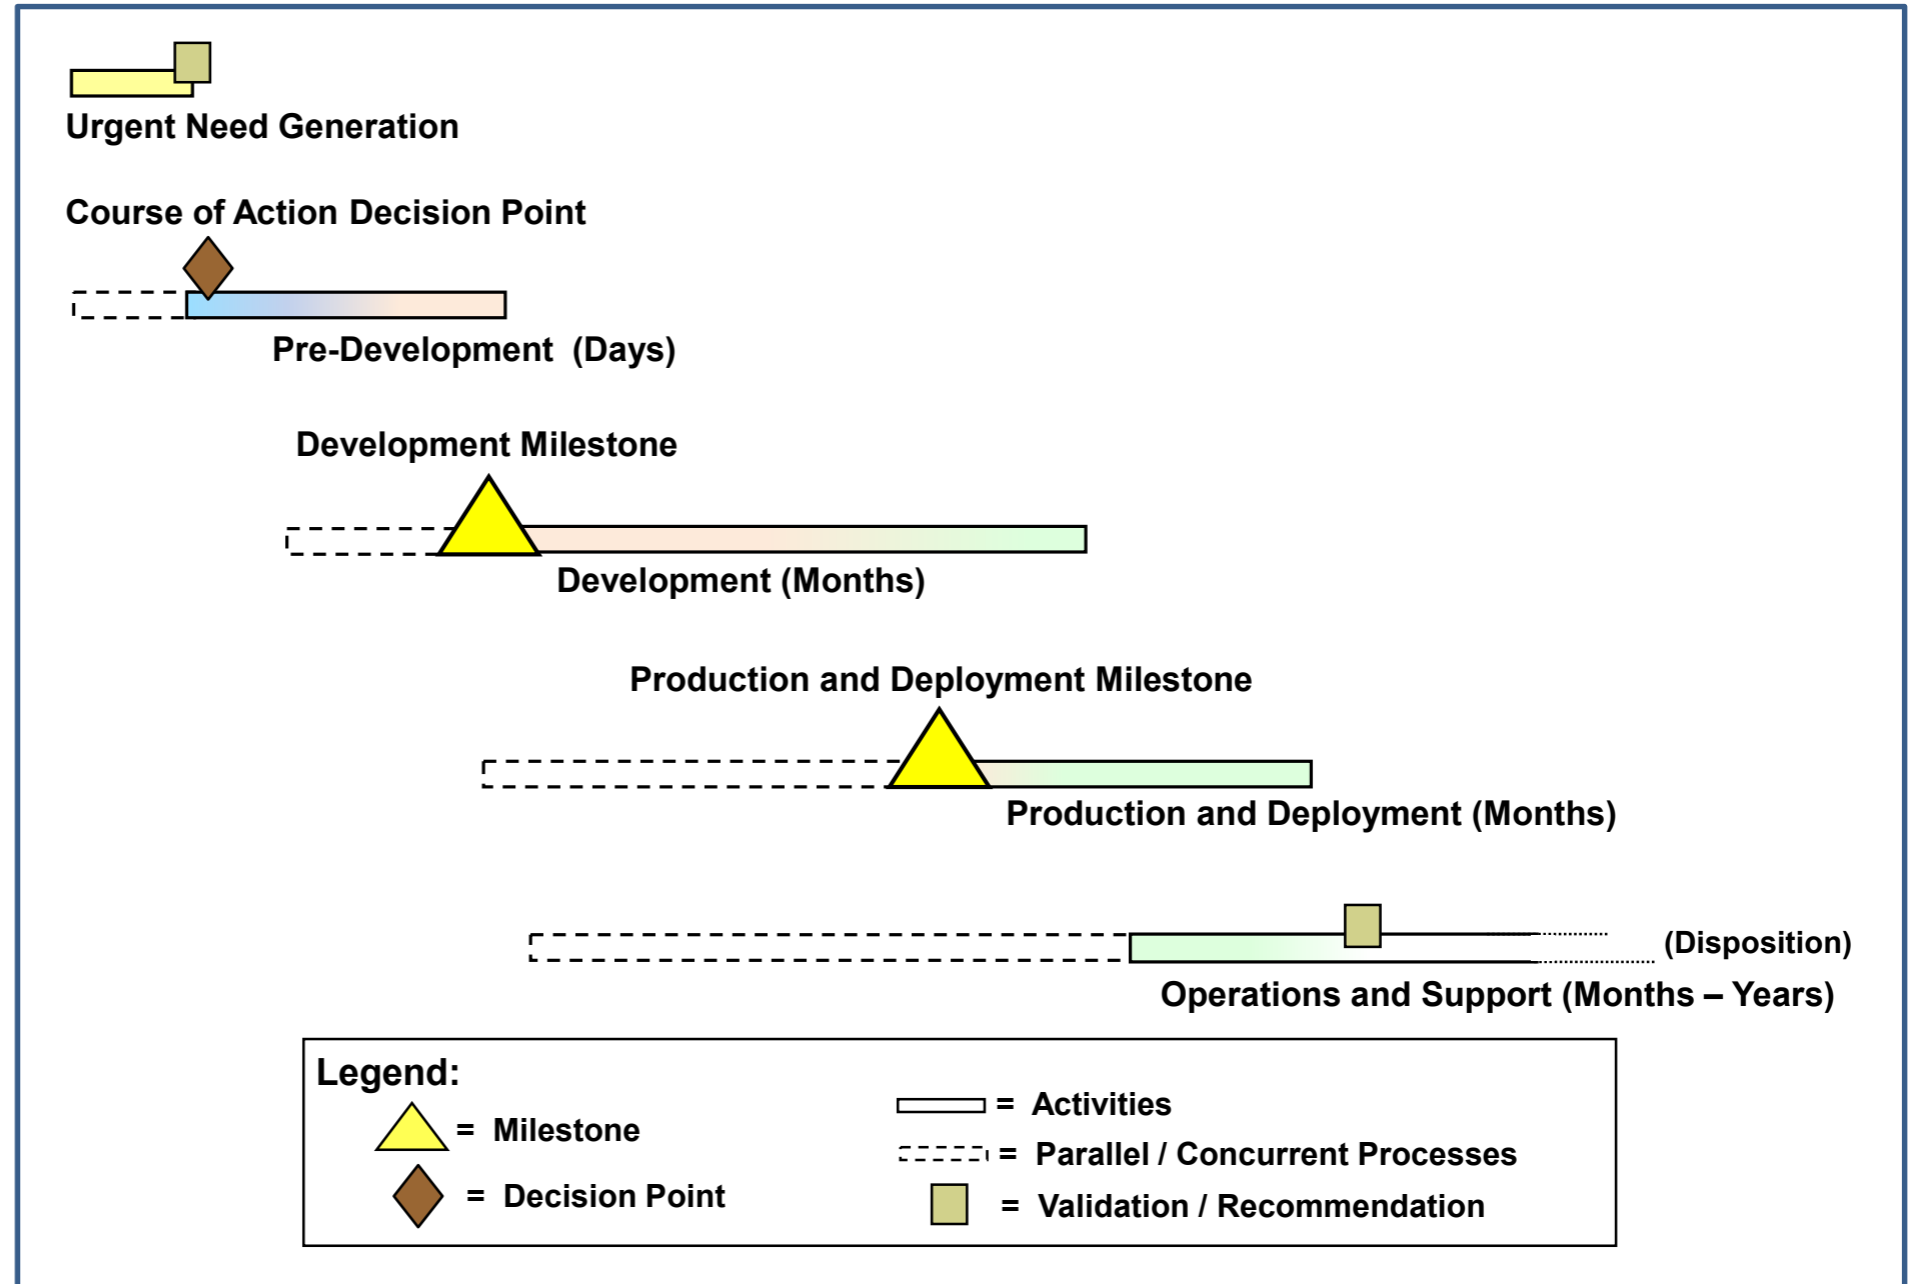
Urgent Need Generation

Course of Action Decision Point

Pre-Development (Days)

Development Milestone

Development (Months)

Production and Deployment Milestone

Production and Deployment (Months)

(Disposition)

Operations and Support (Months – Years)

Legend:

= Milestone

= Decision Point

= Activities

= Parallel / Concurrent Processes

= Validation / Recommendation